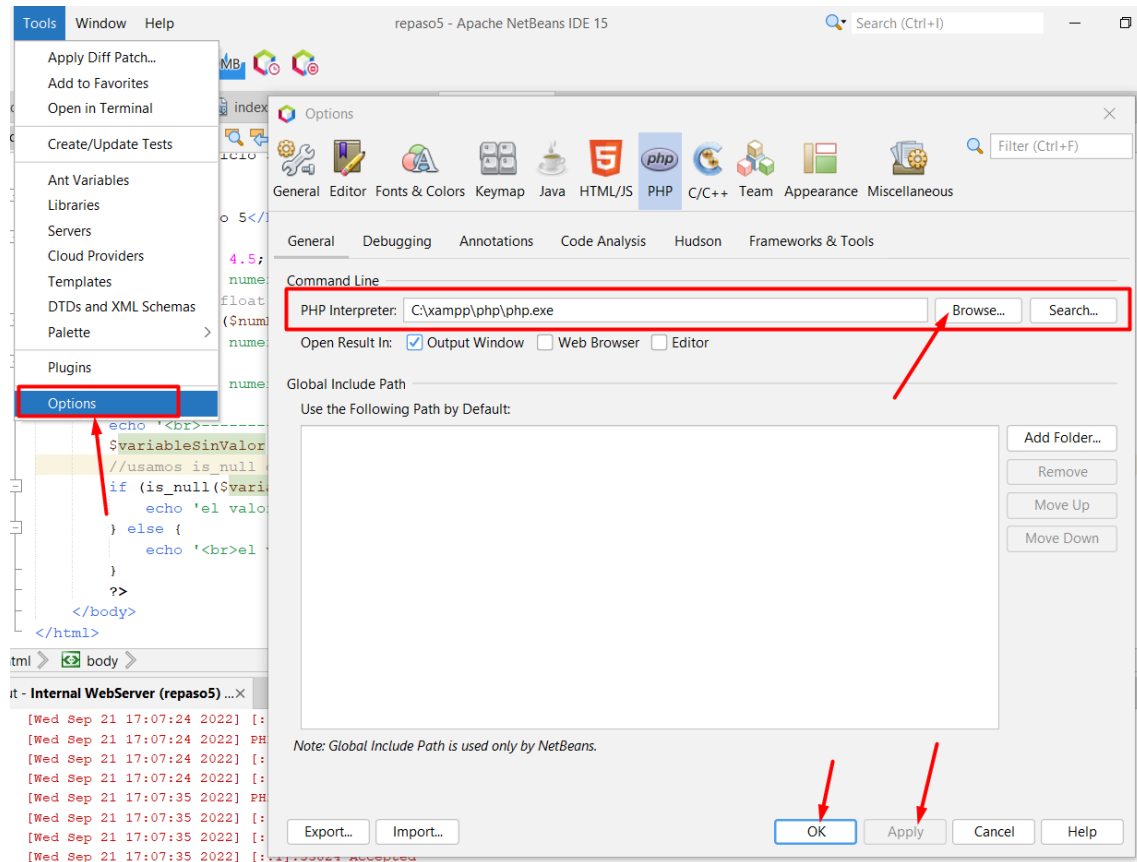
Tools Window Help

repaso5 - Apache NetBeans IDE 15

Search (Ctrl+I)

Apply Diff Patch...
Add to Favorites
Open in Terminal
Create/Update Tests
Ant Variables
Libraries
Servers
Cloud Providers
Templates
DTDs and XML Schemas
Palette
Plugins
Options

index

Options

Filter (Ctrl+F)

General Editor Fonts & Colors Keymap Java HTML/JS PHP C/C++ Team Appearance Miscellaneous

General Debugging Annotations Code Analysis Hudson Frameworks & Tools

Command Line

PHP Interpreter: C:\xampp\php\php.exe Browse... Search...

Open Result In: Output Window Web Browser Editor

Global Include Path

Use the Following Path by Default:

Add Folder...
Remove
Move Up
Move Down

Note: Global Include Path is used only by NetBeans.

Export... Import... OK Apply Cancel Help

echo '<br>-------
$variableSinValor
//usamos is_null
if (is_null($varia
echo 'el valo
} else {
echo '<br>el
}
?>
</body>
</html>

html body

Internal WebServer (repaso5) ...

[Wed Sep 21 17:07:24 2022] [:
[Wed Sep 21 17:07:24 2022] PH
[Wed Sep 21 17:07:24 2022] [:
[Wed Sep 21 17:07:24 2022] [:
[Wed Sep 21 17:07:35 2022] PH
[Wed Sep 21 17:07:35 2022] [:
[Wed Sep 21 17:07:35 2022] [:
[Wed Sep 21 17:07:35 2022] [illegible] Accepted